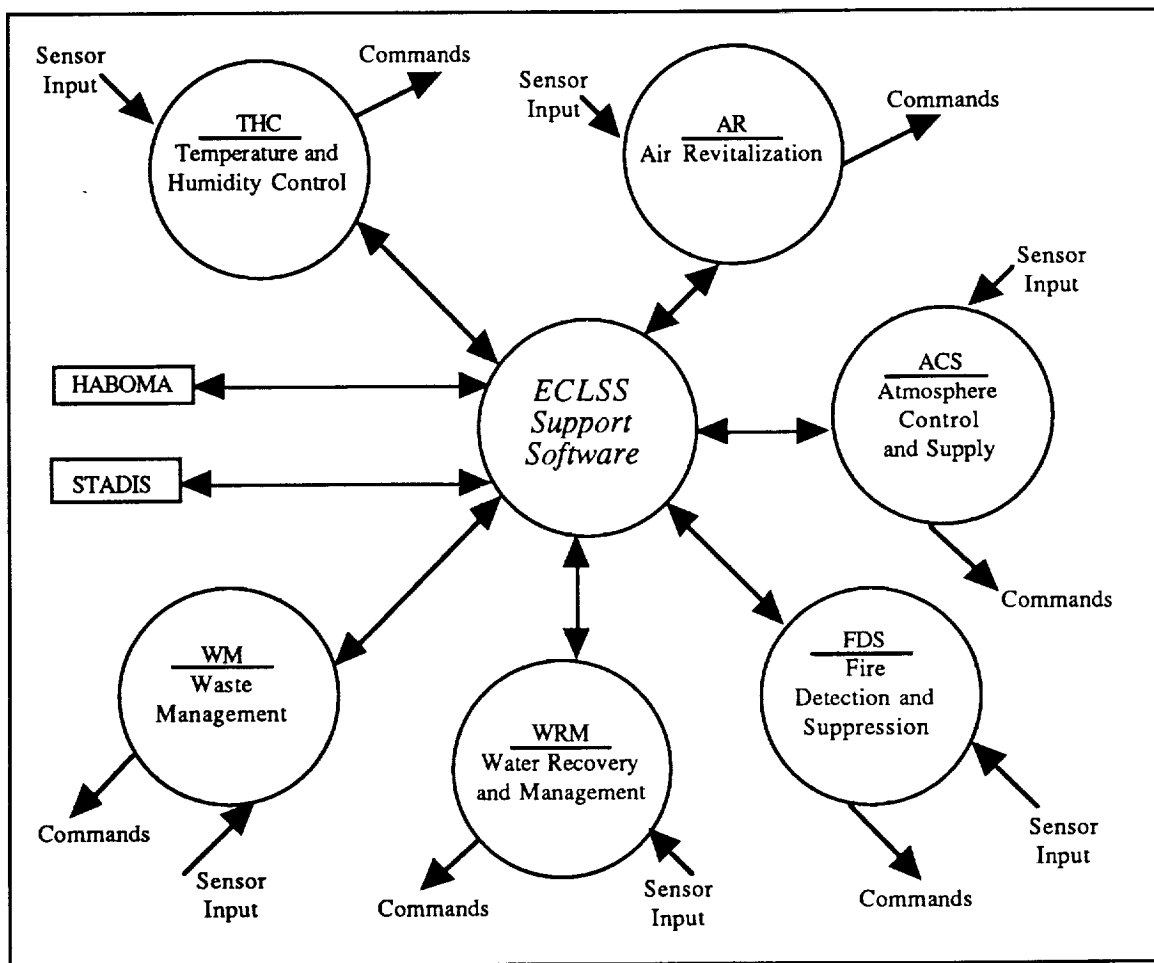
Sensor Input

Commands

THC
Temperature and Humidity Control

Sensor Input

AR
Air Revitalization

Commands

Sensor Input

HABOMA

ECLSS Support Software

ACS
Atmosphere Control and Supply

STADIS

Commands

WM
Waste Management

WRM
Water Recovery and Management

FDS
Fire Detection and Suppression

Commands

Sensor Input

Commands

Sensor Input

Sensor Input

Commands